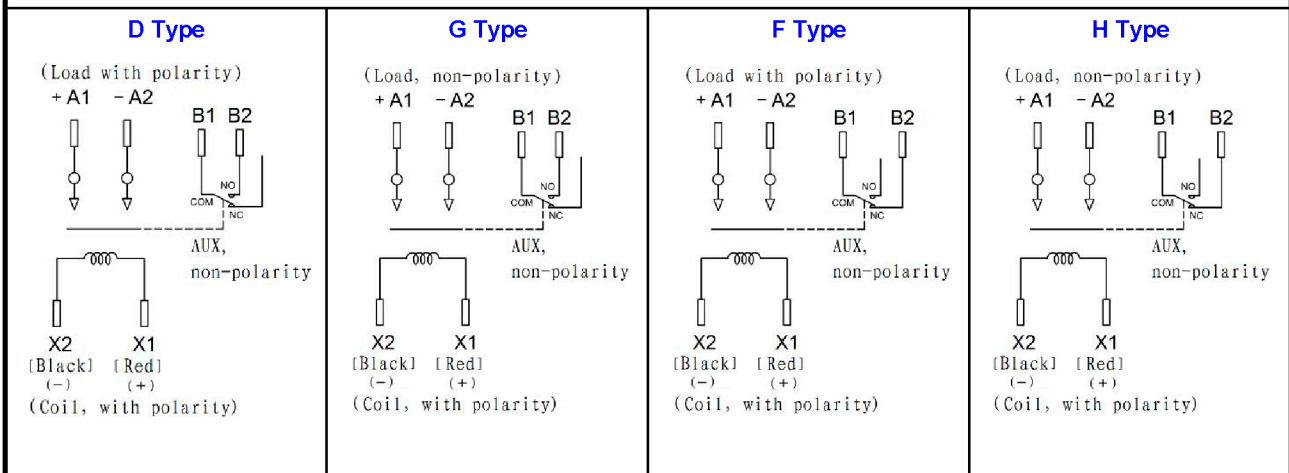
| D Type | G Type | F Type | H Type |
|---|---|---|---|
| (Load with polarity) +A1 −A2 B1 B2 NO COM NC AUX, non-polarity X2 [Black] (−) X1 [Red] (+) (Coil, with polarity) | (Load, non-polarity) +A1 −A2 B1 B2 NO COM NC AUX, non-polarity X2 [Black] (−) X1 [Red] (+) (Coil, with polarity) | (Load with polarity) +A1 −A2 B1 B2 NO COM NC AUX, non-polarity X2 [Black] (−) X1 [Red] (+) (Coil, with polarity) | (Load, non-polarity) +A1 −A2 B1 B2 NO COM NC AUX, non-polarity X2 [Black] (−) X1 [Red] (+) (Coil, with polarity) |